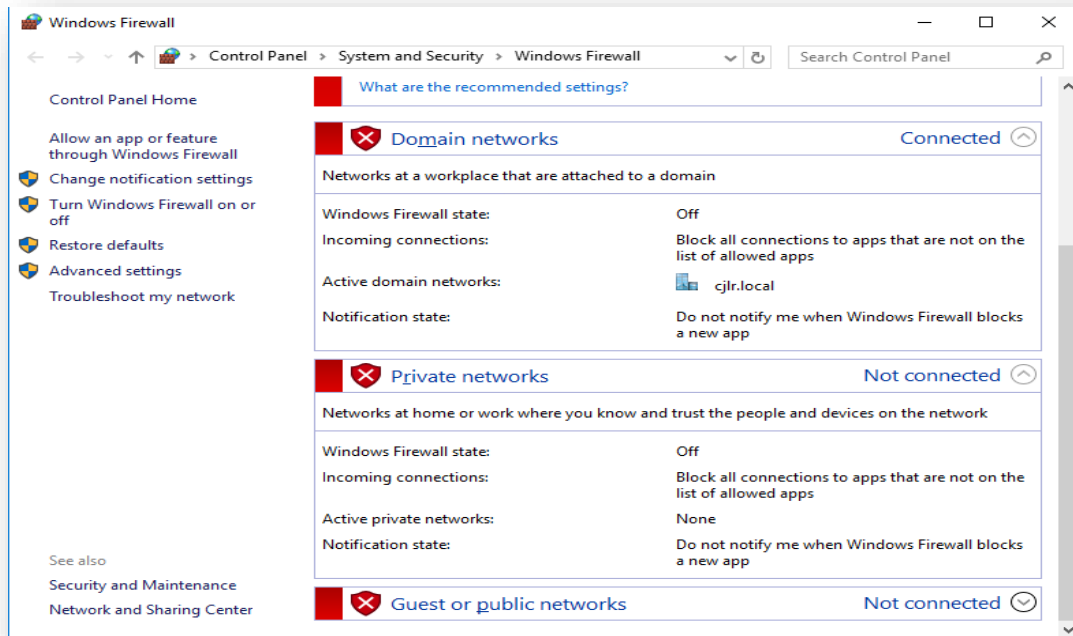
Windows Firewall

Control Panel > System and Security > Windows Firewall

Search Control Panel

Control Panel Home

Allow an app or feature through Windows Firewall

Change notification settings

Turn Windows Firewall on or off

Restore defaults

Advanced settings

Troubleshoot my network

See also

Security and Maintenance

Network and Sharing Center

What are the recommended settings?

Domain networks Connected

Networks at a workplace that are attached to a domain

| | |
|---|---|
| Windows Firewall state: | Off |
| Incoming connections: | Block all connections to apps that are not on the list of allowed apps |
| Active domain networks: | cjlr.local |
| Notification state: | Do not notify me when Windows Firewall blocks a new app |

Private networks Not connected

Networks at home or work where you know and trust the people and devices on the network

| | |
|---|---|
| Windows Firewall state: | Off |
| Incoming connections: | Block all connections to apps that are not on the list of allowed apps |
| Active private networks: | None |
| Notification state: | Do not notify me when Windows Firewall blocks a new app |

Guest or public networks Not connected